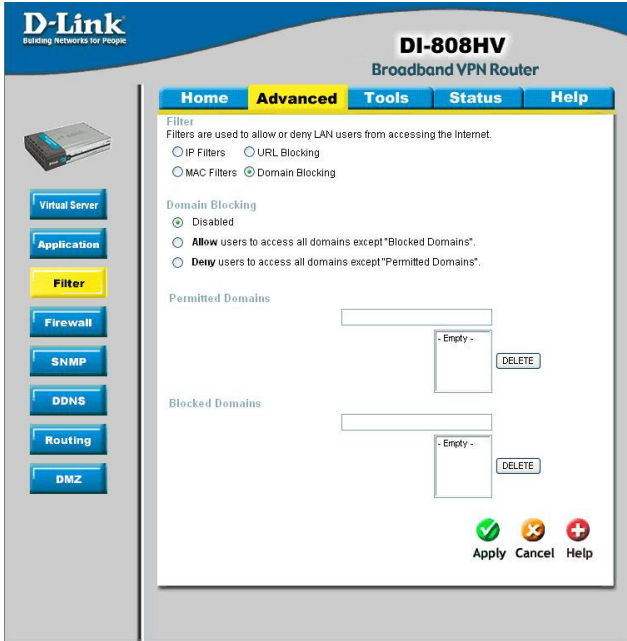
D-Link
Building Networks for People

DI-808HV
Broadband VPN Router

Home Advanced Tools Status Help

Virtual Server
Application
Filter
Firewall
SNMP
DDNS
Routing
DMZ

Filter
Filters are used to allow or deny LAN users from accessing the Internet.
IP Filters URL Blocking
MAC Filters Domain Blocking

Domain Blocking
Disabled
Allow users to access all domains except "Blocked Domains".
Deny users to access all domains except "Permitted Domains".

Permitted Domains
- Empty -
DELETE

Blocked Domains
- Empty -
DELETE

Apply Cancel Help